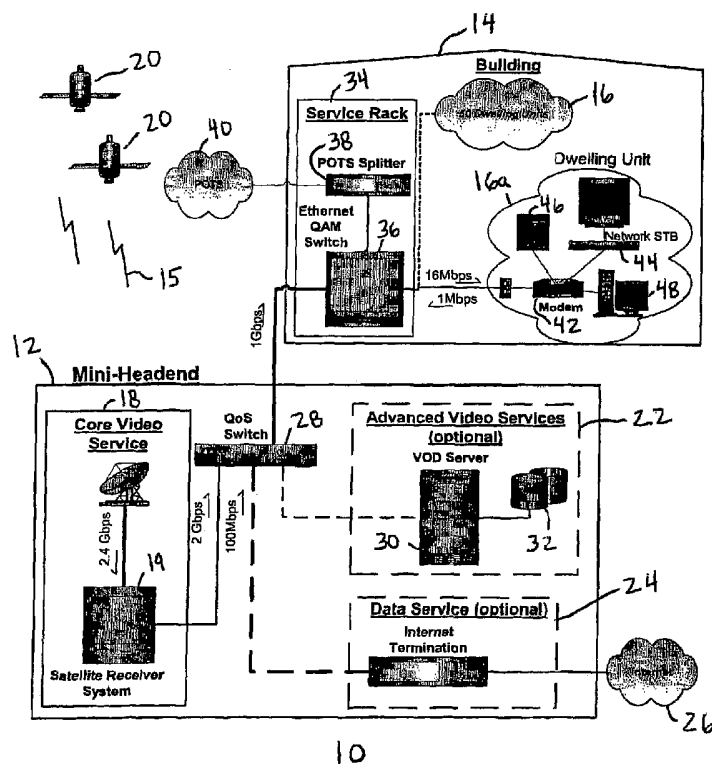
14

20

20

Building

34

Service Rack

16

40

38

POTS Splitter

POTS

Dwelling Unit

16a

46

Ethernet QAM Switch

36

Network STB

44

15

16Mbps

1Mbps

48

Modem

42

1Gbps

12

Mini-Headend

18

Core Video Service

QoS Switch

28

Advanced Video Services (optional)

22

VOD Server

2.4 Gbps

2 Gbps

100Mbps

30

32

19

24

Data Service (optional)

Internet Termination

Satellite Receiver System

26

10